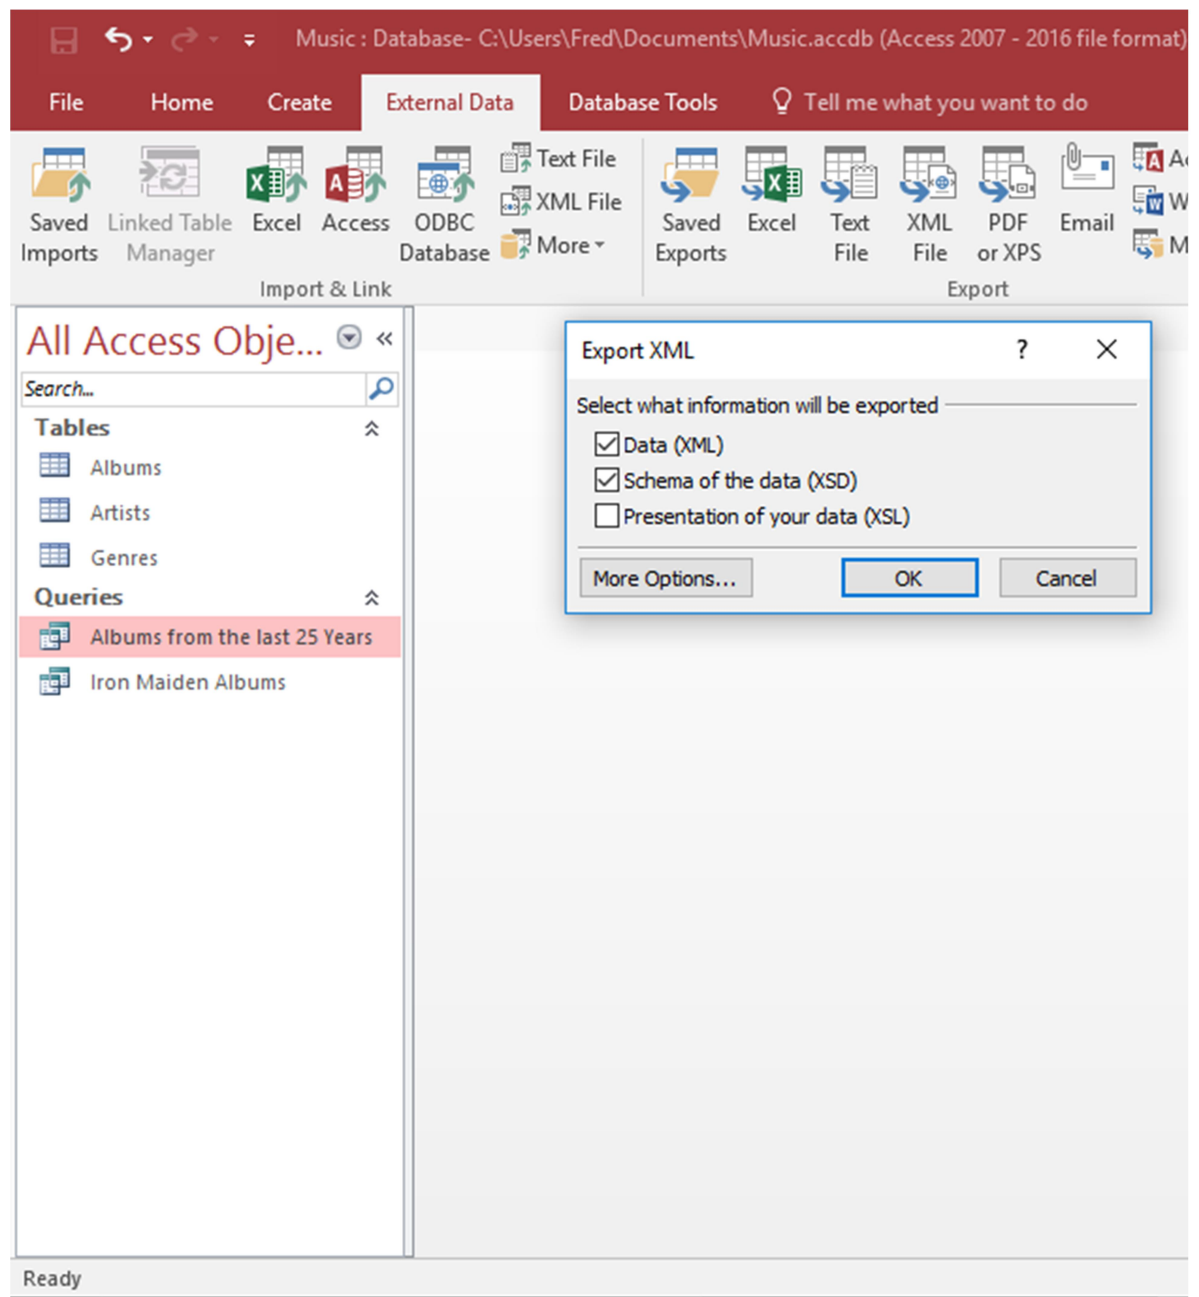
Music : Database- C:\Users\Fred\Documents\Music.accdb (Access 2007 - 2016 file format)

File Home Create External Data Database Tools Tell me what you want to do

Saved Imports Linked Table Manager Excel Access ODBC Database Text File XML File More
Import & Link

Saved Exports Excel Text File XML File PDF or XPS Email A W M
Export

All Access Obje...
Search...
Tables
Albums
Artists
Genres
Queries
Albums from the last 25 Years
Iron Maiden Albums

Export XML ? 
Select what information will be exported
Data (XML)
Schema of the data (XSD)
Presentation of your data (XSL)
More Options... OK Cancel

Ready